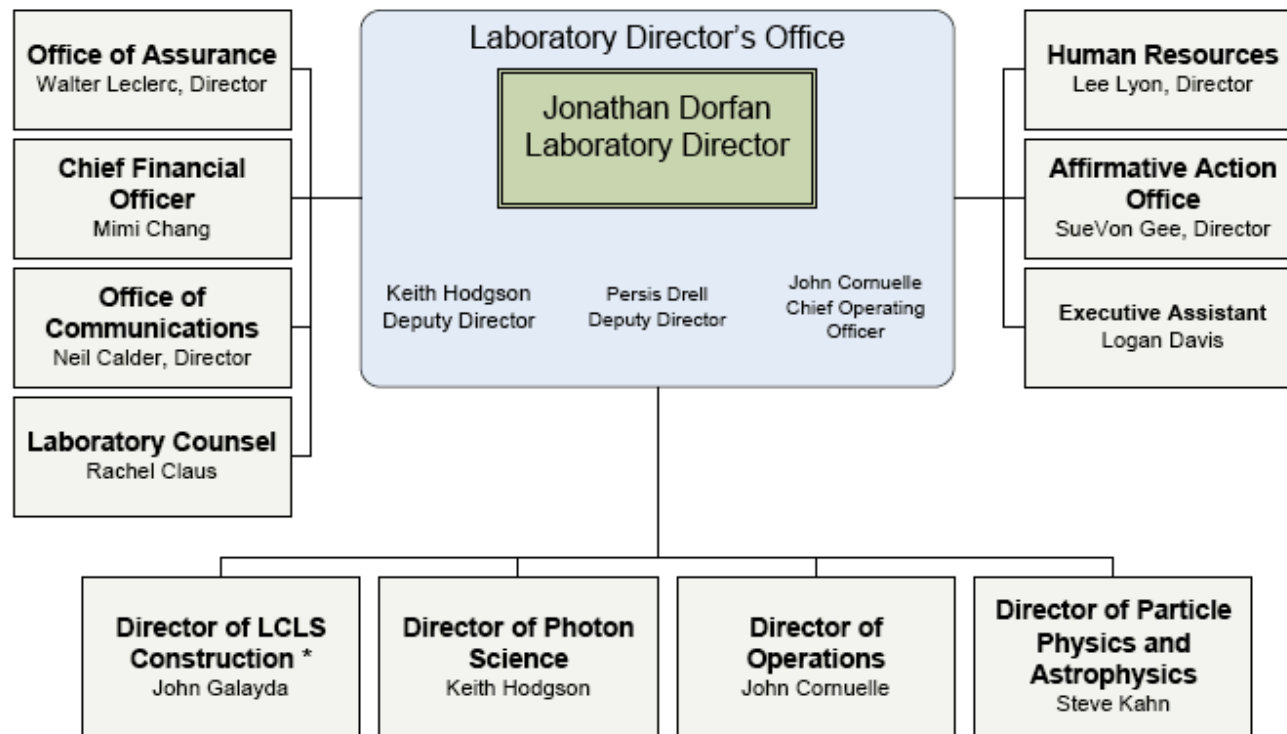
Office of Assurance
Walter Leclerc, Director

Chief Financial Officer
Mimi Chang

Office of Communications
Neil Calder, Director

Laboratory Counsel
Rachel Claus

Laboratory Director's Office

Jonathan Dorfan
Laboratory Director

Keith Hodgson
Deputy Director

Persis Drell
Deputy Director

John Cornuelle
Chief Operating Officer

Human Resources
Lee Lyon, Director

Affirmative Action Office
SueVon Gee, Director

Executive Assistant
Logan Davis

Director of LCLS Construction *
John Galayda

Director of Photon Science
Keith Hodgson

Director of Operations
John Cornuelle

Director of Particle Physics and Astrophysics
Steve Kahn